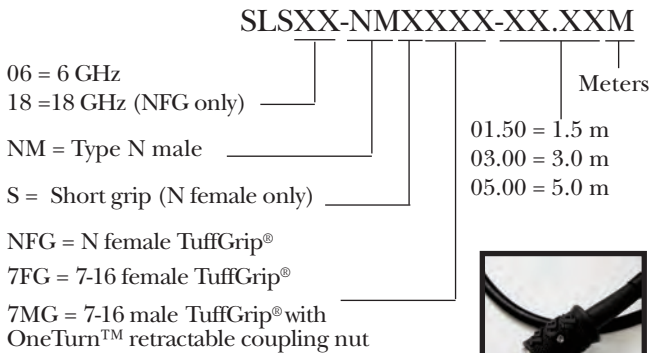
SLSXX-NMXXXX-XX.XXM

Meters

06 = 6 GHz
18 =18 GHz (NFG only)

01.50 = 1.5 m
03.00 = 3.0 m
05.00 = 5.0 m

NM = Type N male

S = Short grip (N female only)

NFG = N female TuffGrip®

7FG = 7-16 female TuffGrip®

7MG = 7-16 male TuffGrip® with OneTurn™ retractable coupling nut